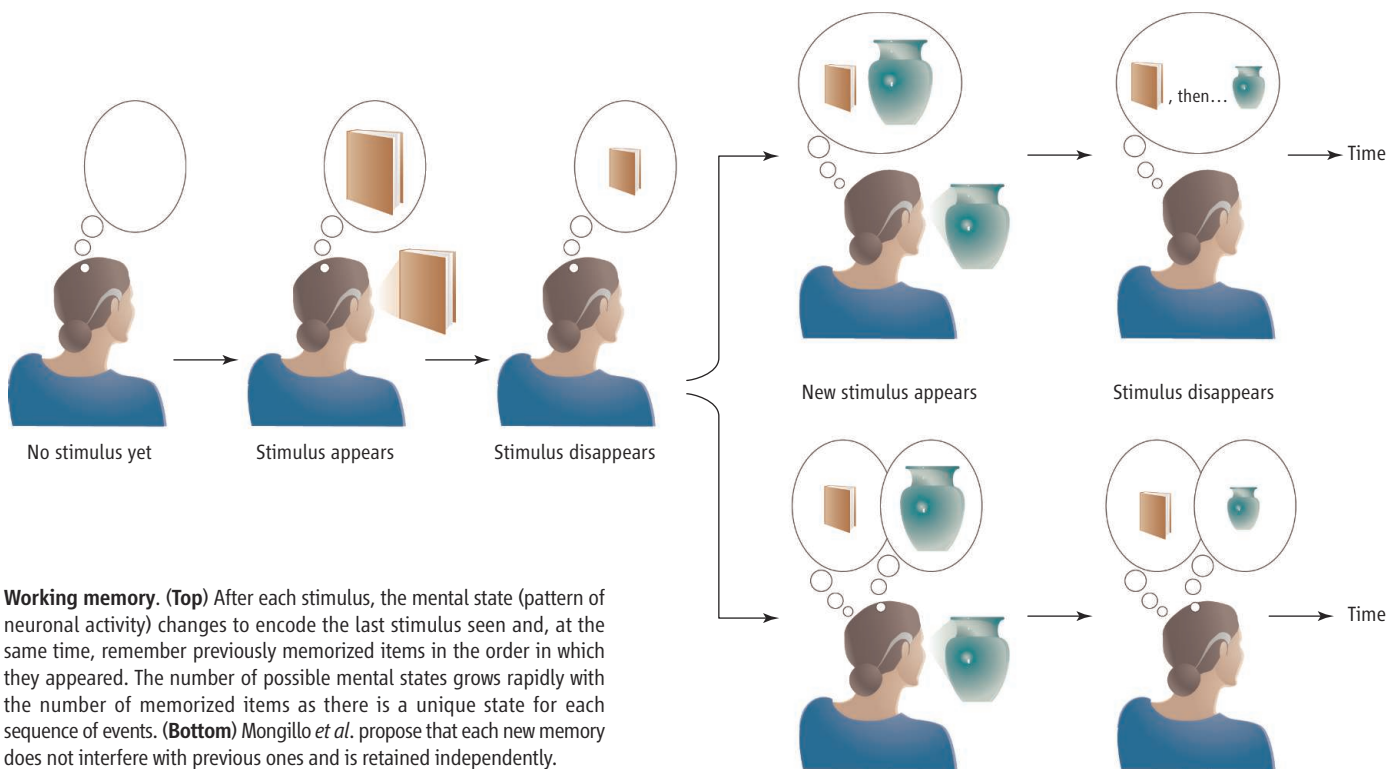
, then…

Time

No stimulus yet

Stimulus appears

Stimulus disappears

New stimulus appears

Stimulus disappears

Time

**Working memory**. (**Top**) After each stimulus, the mental state (pattern of neuronal activity) changes to encode the last stimulus seen and, at the same time, remember previously memorized items in the order in which they appeared. The number of possible mental states grows rapidly with the number of memorized items as there is a unique state for each sequence of events. (**Bottom**) Mongillo *et al*. propose that each new memory does not interfere with previous ones and is retained independently.